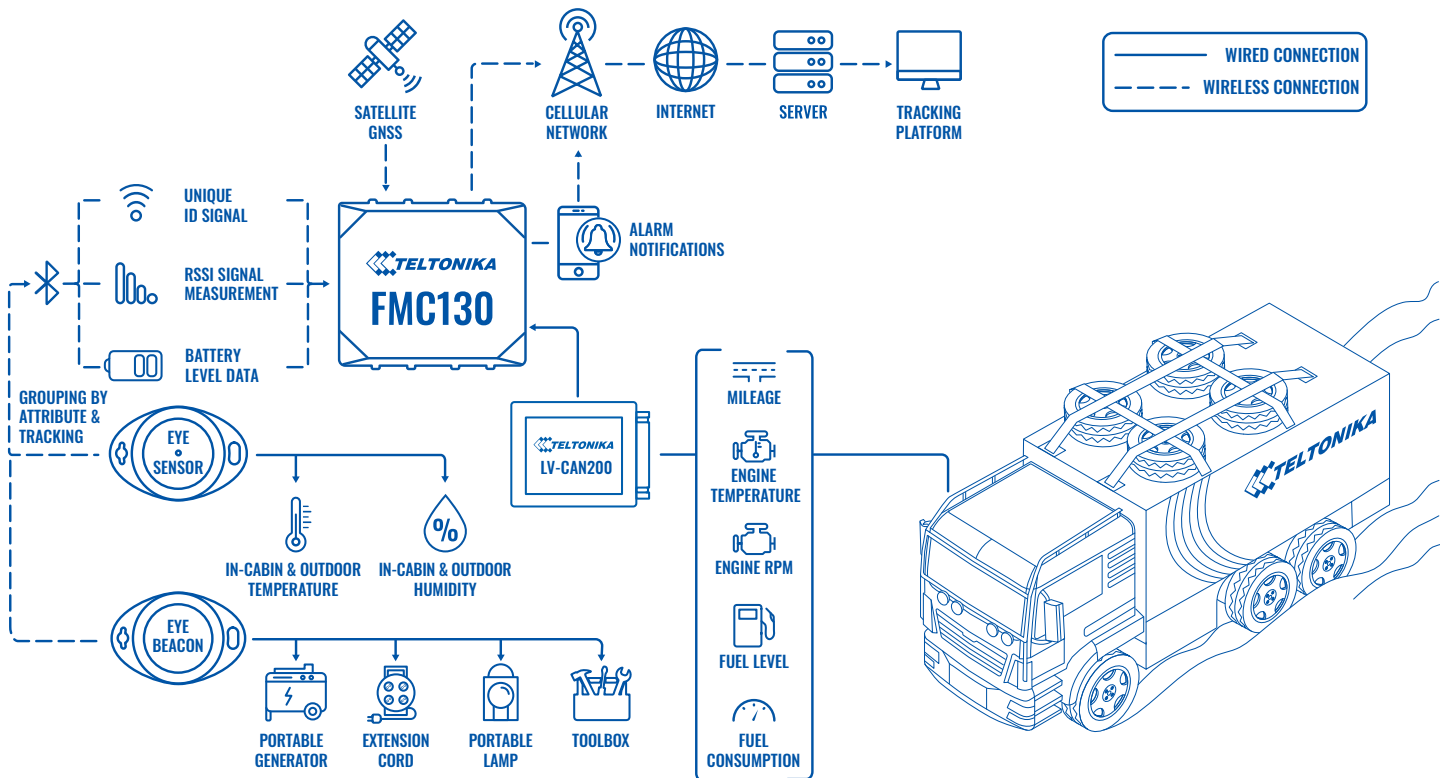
WIRED CONNECTION
WIRELESS CONNECTION

SATELLITE GNSS

CELLULAR NETWORK

INTERNET

SERVER

TRACKING PLATFORM

UNIQUE ID SIGNAL

RSSI SIGNAL MEASUREMENT

BATTERY LEVEL DATA

TELTONIKA
FMC130

ALARM NOTIFICATIONS

GROUPING BY ATTRIBUTE & TRACKING

EYE SENSOR

TELTONIKA
LV-CAN200

MILEAGE

ENGINE TEMPERATURE

ENGINE RPM

FUEL LEVEL

FUEL CONSUMPTION

IN-CABIN & OUTDOOR TEMPERATURE

IN-CABIN & OUTDOOR HUMIDITY

EYE BEACON

PORTABLE GENERATOR

EXTENSION CORD

PORTABLE LAMP

TOOLBOX

TELTONIKA